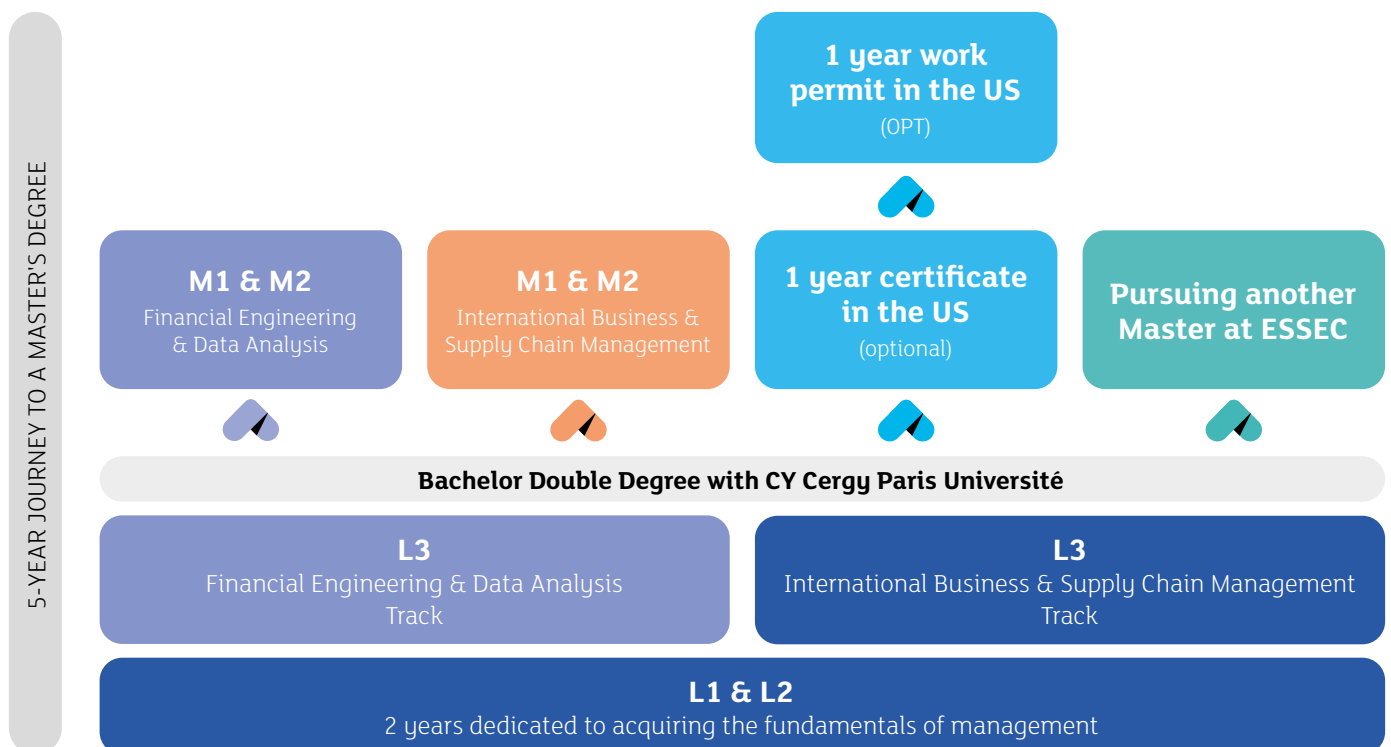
5-YEAR JOURNEY TO A MASTER'S DEGREE

1 year work permit in the US
(OPT)

M1 & M2
Financial Engineering & Data Analysis

M1 & M2
International Business & Supply Chain Management

1 year certificate in the US
(optional)

Pursuing another Master at ESSEC

Bachelor Double Degree with CY Cergy Paris Université

L3
Financial Engineering & Data Analysis Track

L3
International Business & Supply Chain Management Track

L1 & L2
2 years dedicated to acquiring the fundamentals of management